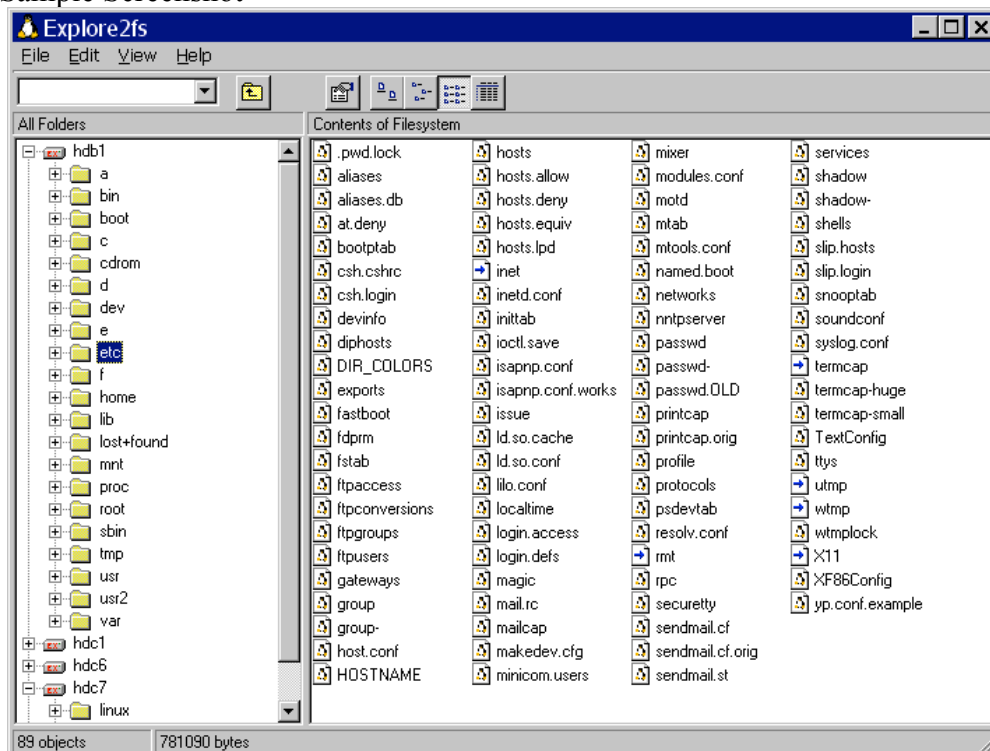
Sample Screenshot

Explore2fs

File Edit View Help

All Folders

hdb1
a
bin
boot
c
cdrom
d
dev
e
etc
f
home
lib
lost+found
mnt
proc
root
sbin
tmp
usr
usr2
var
hdc1
hdc6
hdc7
linux

Contents of Filesystem

.pwd.lock
aliases
aliases.db
at.deny
bootptab
csh.cshrc
csh.login
devinfo
diphosts
DIR_COLORS
exports
fastboot
fdprm
fstab
ftpaccess
ftpconversions
ftpgroups
ftpusers
gateways
group
group-
host.conf
HOSTNAME

hosts
hosts.allow
hosts.deny
hosts.equiv
hosts.lpd
inet
inetd.conf
inittab
ioctl.save
isapnp.conf
isapnp.conf.works
issue
ld.so.cache
ld.so.conf
lilo.conf
localtime
login.access
login.defs
magic
mail.rc
mailcap
makedev.cfg
minicom.users

mixer
modules.conf
motd
mtab
mtools.conf
named.boot
networks
nntpserver
passwd
passwd-
passwd.OLD
printcap
printcap.orig
profile
protocols
psdevtab
resolv.conf
rmt
rpc
securetty
sendmail.cf
sendmail.cf.orig
sendmail.st

services
shadow
shadow-
shells
slip.hosts
slip.login
snooptab
soundconf
syslog.conf
termcap
termcap-huge
termcap-small
TextConfig
ttys
utmp
wtmp
wtmplock
X11
XF86Config
yp.conf.example

89 objects
781090 bytes